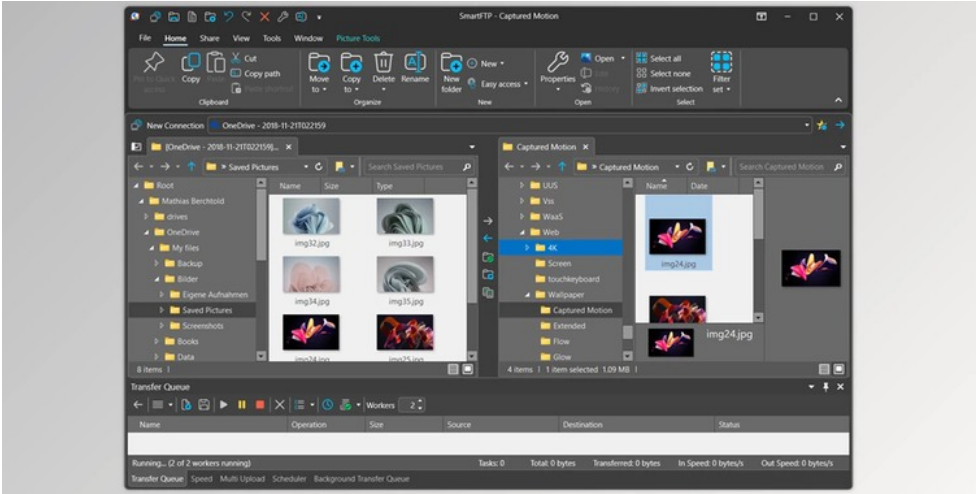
SmartFTP - Captured Motion

File Home Share View Tools Window Picture Tools

Pin to Quick access Copy Paste Cut Copy path Paste shortcut
Clipboard

Move to Copy to Delete Rename
Organize

New folder New Easy access
New

Properties Open Edit History
Open

Select all Select none Invert selection Filter set
Select

New Connection OneDrive - 2018-11-21T022159

[OneDrive - 2018-11-21T02159]...

Saved Pictures
Search Saved Pictures

Root
Mathias Berchtold
drives
OneDrive
My files
Backup
Bilder
Eigene Aufnahmen
Saved Pictures
Screenshots
Books
Data

Name Size Type

img32.jpg img33.jpg
img34.jpg img35.jpg
img24.jpg img25.jpg

8 items

Captured Motion

Captured Motion
Search Captured Motion

UUS
Vis
WaaS
Web
4K
Screen
touchkeyboard
Wallpaper
Captured Motion
Extended
Flow
Glow

Name Date

img24.jpg

img24.jpg

4 items 1 item selected 1.09 MB

Transfer Queue

Workers 2

Name Operation Size Source Destination Status

Running... (2 of 2 workers running) Tasks: 0 Total: 0 bytes Transferred: 0 bytes In Speed: 0 bytes/s Out Speed: 0 bytes/s

Transfer Queue Speed Multi Upload Scheduler Background Transfer Queue